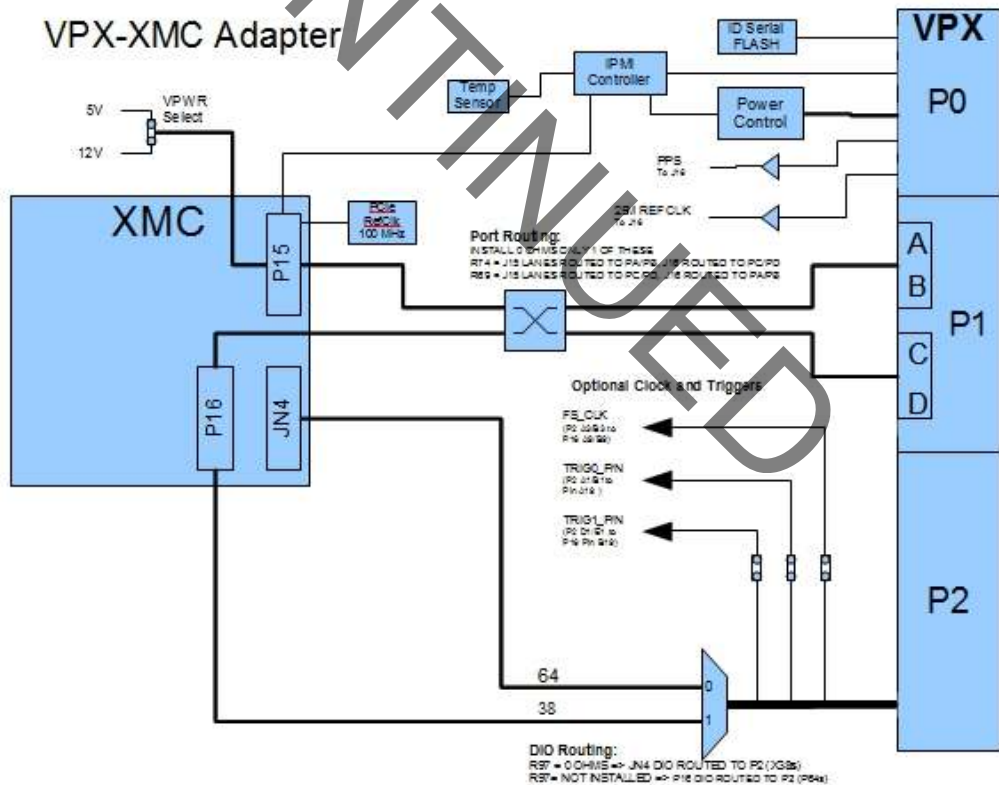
VPX-XMC Adapter

DISCONTINUED

ID Serial FLASH

VPX

IPM Controller

Temp Sensor

P0

Power Control

5V

VPWR Select

12V

PPS To J16

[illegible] REFCLK To J16

XMC

PCIe RefClk 100 MHz

P15

Port Routing:
INSTALL 0 OHMS ONLY 1 OF THESE
R74 = J15 LANES ROUTED TO PA/PB, J16 ROUTED TO PC/PD
R89 = J15 LANES ROUTED TO PC/PD, J16 ROUTED TO PA/PB

A

B

P1

C

D

P16

JN4

Optional Clock and Triggers

FS_CLK
(P2 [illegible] to P16 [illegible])

TRIG0_PIN
(P2 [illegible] to P16 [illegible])

TRIG1_PIN
(P2 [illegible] to P16 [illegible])

P2

64

38

0

1

DIO Routing:
R97 = 0 OHMS => JN4 DIO ROUTED TO P2 (XG8s)
R97= NOT INSTALLED => P16 DIO ROUTED TO P2 (P64s)